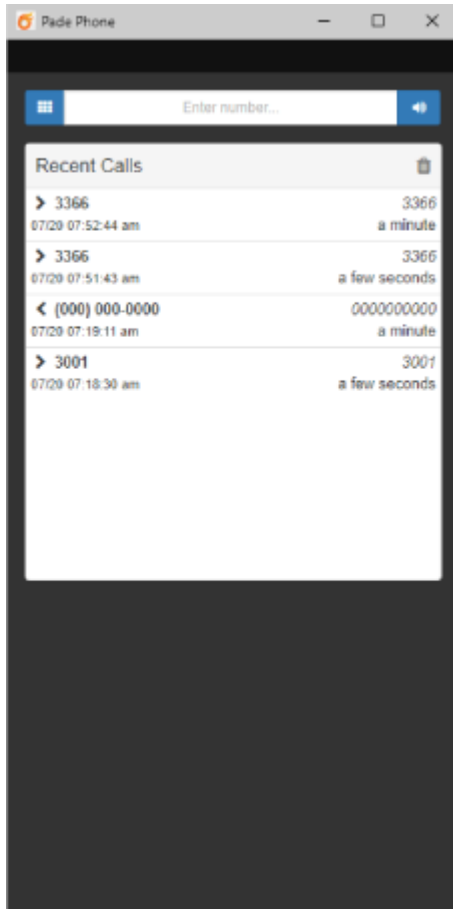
Pade Phone

Enter number...

Recent Calls

> 3366
07/20 07:52:44 am
3366
a minute

> 3366
07/20 07:51:43 am
3366
a few seconds

< (000) 000-0000
07/20 07:19:11 am
0000000000
a minute

> 3001
07/20 07:18:30 am
3001
a few seconds